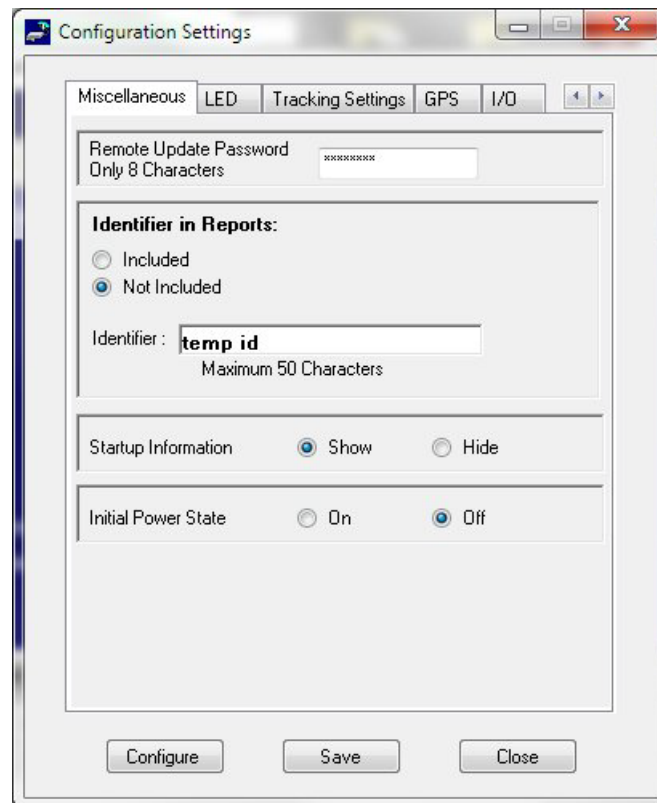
Configuration Settings

Miscellaneous | LED | Tracking Settings | GPS | I/O

Remote Update Password
Only 8 Characters
********

Identifier in Reports:
Included
Not Included

Identifier : temp id
Maximum 50 Characters

Startup Information Show Hide

Initial Power State On Off

Configure Save Close